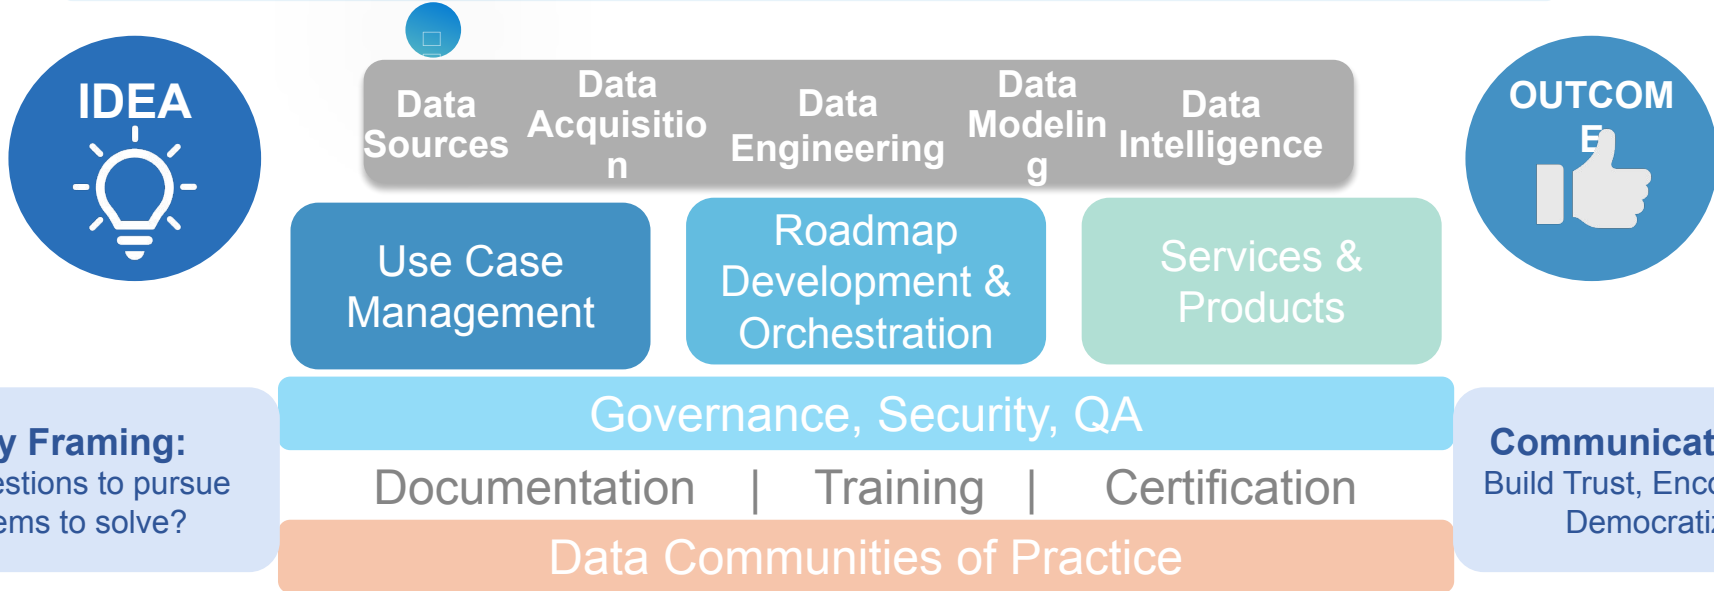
IDEA

Data Sources
Data Acquisitio n
Data Engineering
Data Modelin g
Data Intelligence

OUTCOM E

Use Case Management

Roadmap Development & Orchestration

Services & Products

y Framing:
estions to pursue
ems to solve?

Governance, Security, QA

Documentation | Training | Certification

Data Communities of Practice

Communicat
Build Trust, Enc
Democrati